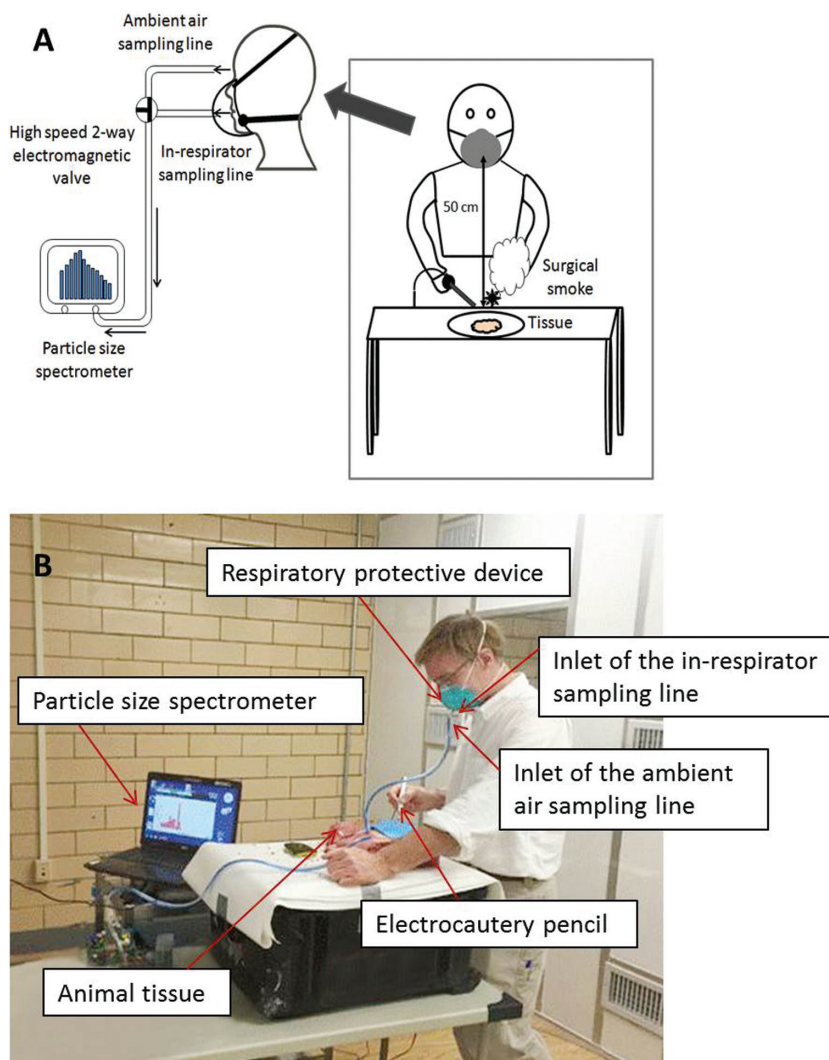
A

Ambient air sampling line

High speed 2-way electromagnetic valve

In-respirator sampling line

Particle size spectrometer

50 cm

Surgical smoke

Tissue

B

Respiratory protective device

Inlet of the in-respirator sampling line

Particle size spectrometer

Inlet of the ambient air sampling line

Electrocautery pencil

Animal tissue